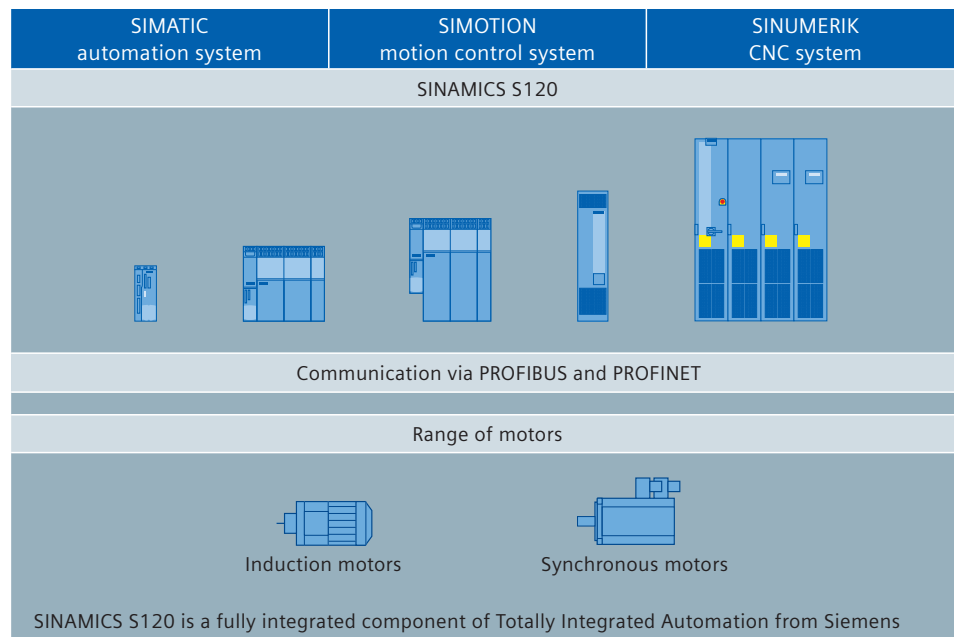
SIMATIC automation system

SIMOTION motion control system

SINUMERIK CNC system

SINAMICS S120

Communication via PROFIBUS and PROFINET

Range of motors

Induction motors

Synchronous motors

SINAMICS S120 is a fully integrated component of Totally Integrated Automation from Siemens